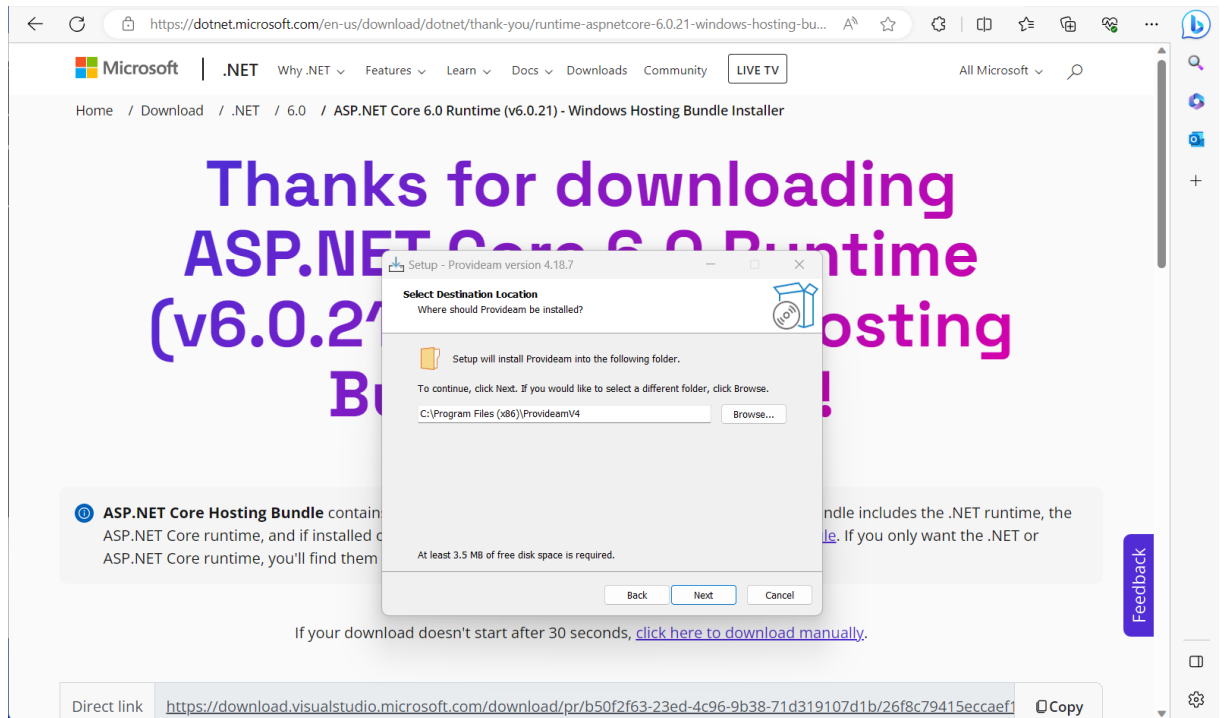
https://dotnet.microsoft.com/en-us/download/dotnet/thank-you/runtime-aspnetcore-6.0.21-windows-hosting-bu...

Microsoft | .NET Why .NET Features Learn Docs Downloads Community LIVE TV All Microsoft

Home / Download / .NET / 6.0 / ASP.NET Core 6.0 Runtime (v6.0.21) - Windows Hosting Bundle Installer

Thanks for downloading ASP.NET Core 6.0 Runtime (v6.0.2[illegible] Hosting B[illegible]!

Setup - Provideam version 4.18.7

Select Destination Location
Where should Provideam be installed?

Setup will install Provideam into the following folder.

To continue, click Next. If you would like to select a different folder, click Browse.

C:\Program Files (x86)\ProvideamV4

Browse...

At least 3.5 MB of free disk space is required.

Back Next Cancel

ASP.NET Core Hosting Bundle contains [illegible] ndle includes the .NET runtime, the ASP.NET Core runtime, and if installed c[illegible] le. If you only want the .NET or ASP.NET Core runtime, you'll find them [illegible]

Feedback

If your download doesn't start after 30 seconds, click here to download manually.

Direct link https://download.visualstudio.microsoft.com/download/pr/b50f2f63-23ed-4c96-9b38-71d319107d1b/26f8c79415eccaef1 Copy